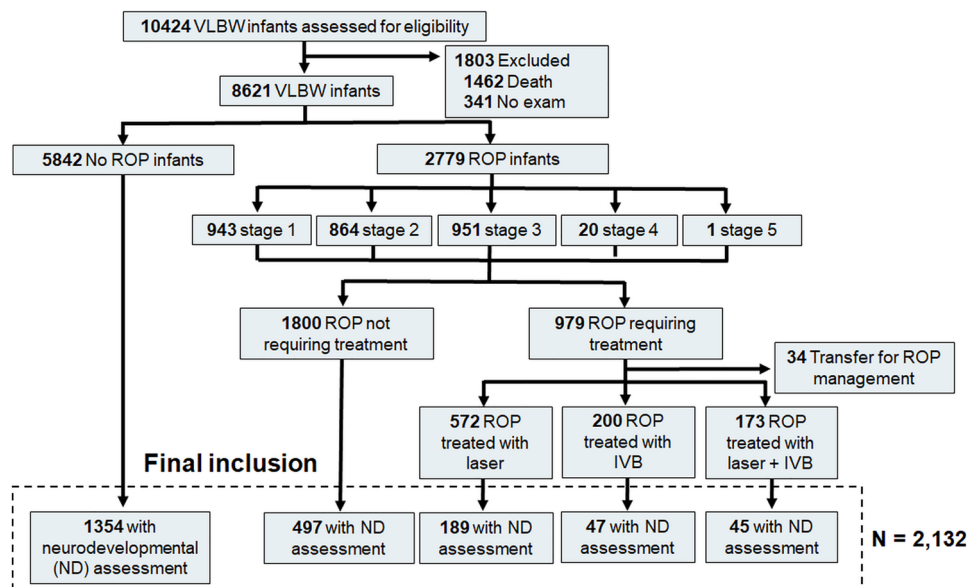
**10424** VLBW infants assessed for eligibility

**1803** Excluded
**1462** Death
**341** No exam

**8621** VLBW infants

**5842** No ROP infants

**2779** ROP infants

**943** stage 1

**864** stage 2

**951** stage 3

**20** stage 4

**1** stage 5

**1800** ROP not requiring treatment

**979** ROP requiring treatment

**34** Transfer for ROP management

**572** ROP treated with laser

**200** ROP treated with IVB

**173** ROP treated with laser + IVB

**Final inclusion**

**1354** with neurodevelopmental (ND) assessment

**497** with ND assessment

**189** with ND assessment

**47** with ND assessment

**45** with ND assessment

**N = 2,132**